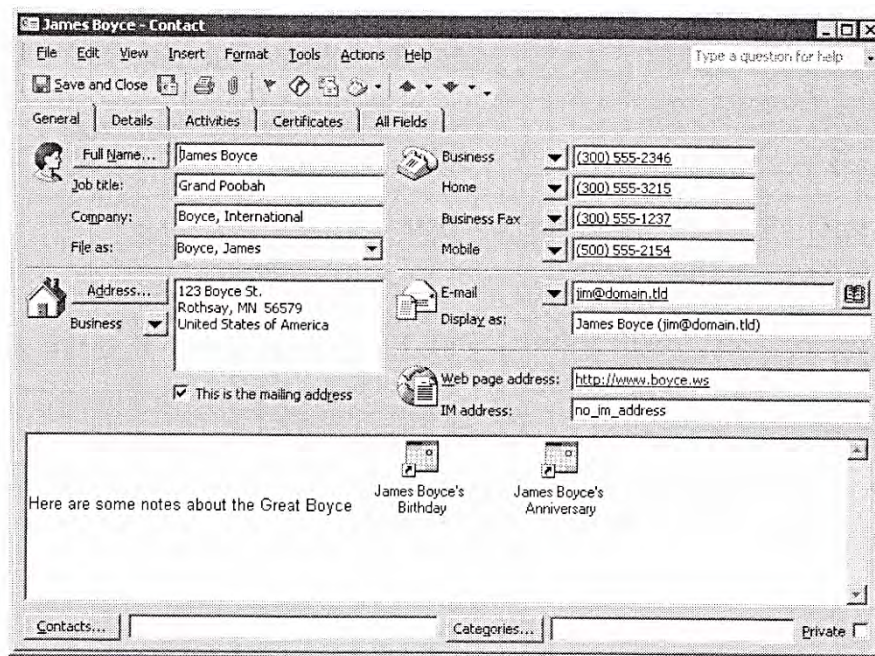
James Boyce - Contact

File Edit View Insert Format Tools Actions Help

Type a question for help

Save and Close

General | Details | Activities | Certificates | All Fields

Full Name... James Boyce
Job title: Grand Poobah
Company: Boyce, International
File as: Boyce, James

Business (300) 555-2346
Home (300) 555-3215
Business Fax (300) 555-1237
Mobile (500) 555-2154

Address... 123 Boyce St.
Rothsay, MN 56579
United States of America
Business

This is the mailing address

E-mail jim@domain.tld
Display as: James Boyce (jim@domain.tld)

Web page address: http://www.boyce.ws
IM address: no_im_address

Here are some notes about the Great Boyce

James Boyce's Birthday

James Boyce's Anniversary

Contacts...

Categories...

Private